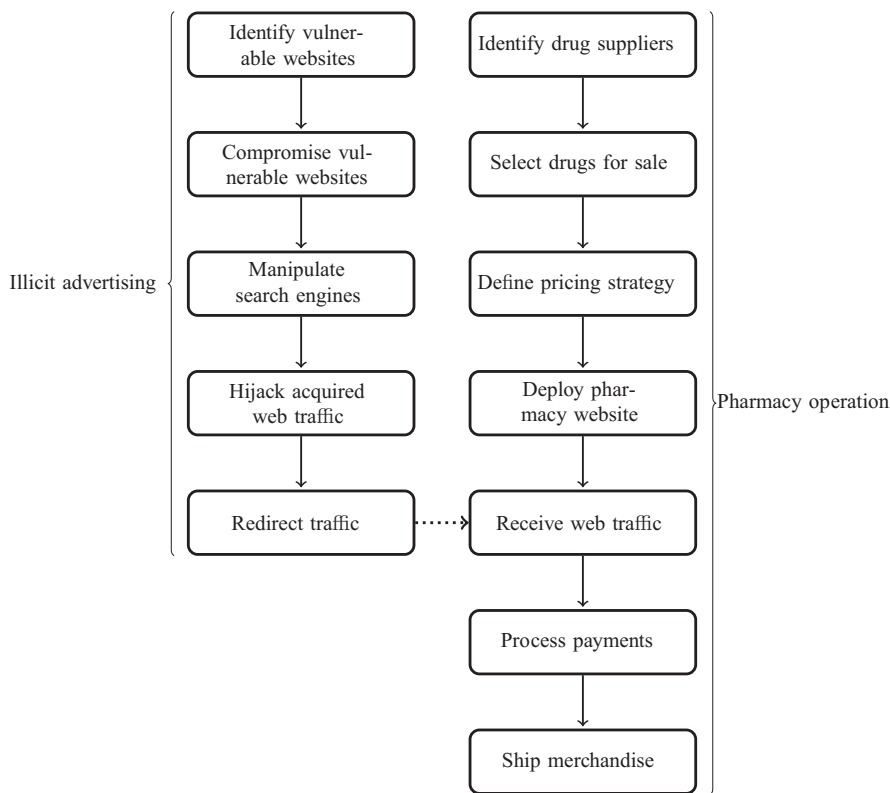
Illicit advertising

Identify vulnerable websites

Compromise vulnerable websites

Manipulate search engines

Hijack acquired web traffic

Redirect traffic

Identify drug suppliers

Select drugs for sale

Define pricing strategy

Deploy pharmacy website

Receive web traffic

Process payments

Ship merchandise

Pharmacy operation